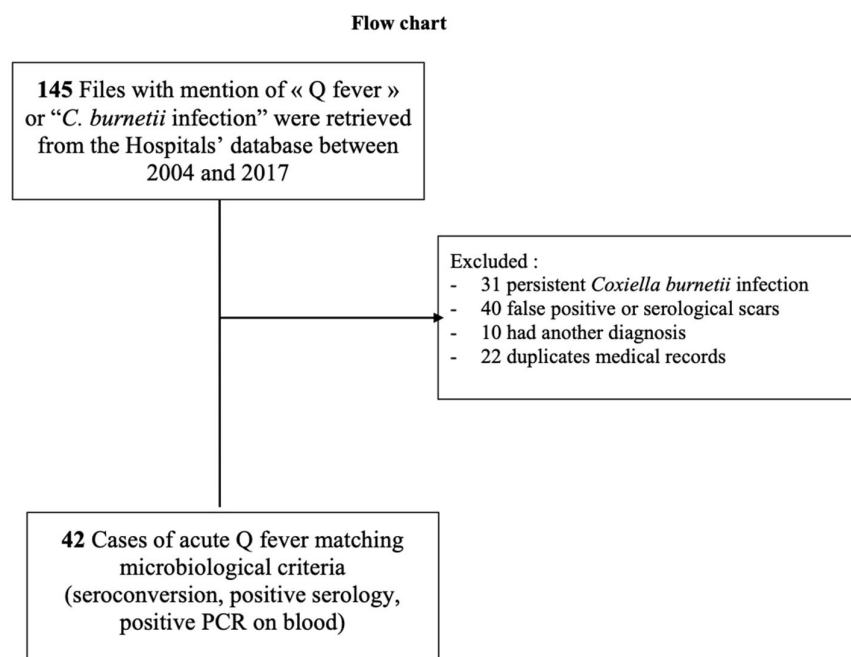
**Flow chart**

**145** Files with mention of « Q fever » or "*C. burnetii* infection" were retrieved from the Hospitals' database between 2004 and 2017

Excluded :
- 31 persistent *Coxiella burnetii* infection
- 40 false positive or serological scars
- 10 had another diagnosis
- 22 duplicates medical records

**42** Cases of acute Q fever matching microbiological criteria (seroconversion, positive serology, positive PCR on blood)